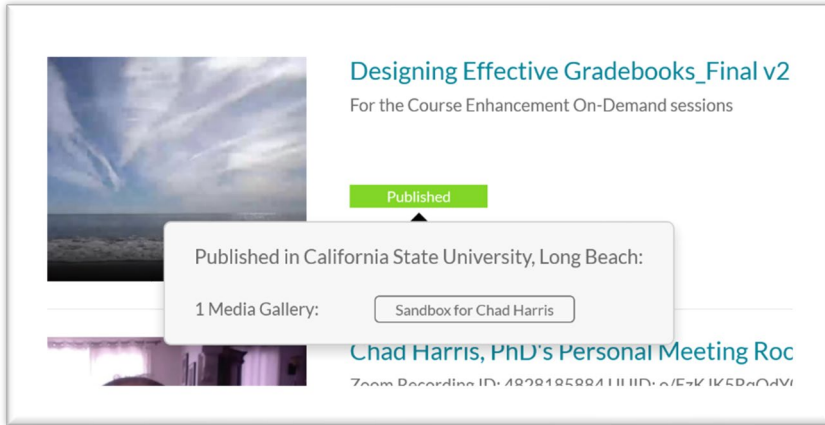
Designing Effective Gradebooks_Final v2

For the Course Enhancement On-Demand sessions

Published

Published in California State University, Long Beach:

1 Media Gallery: Sandbox for Chad Harris

Chad Harris, PhD's Personal Meeting Roo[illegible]

Zoom Recording ID: 4828185884 UUID: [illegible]